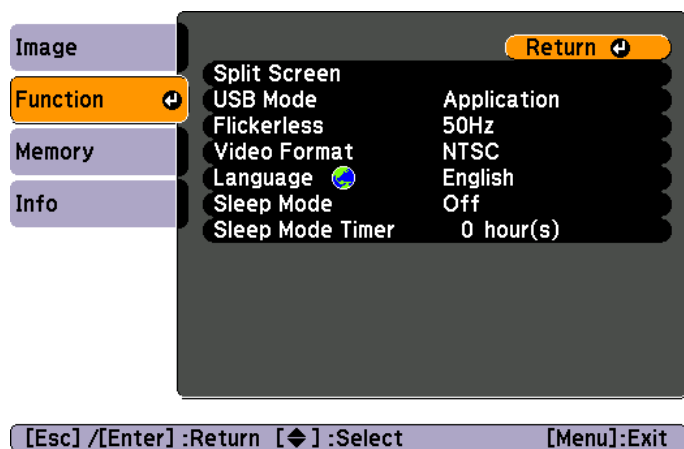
Image
Function
Memory
Info

Return

| | |
|---|---|
| Split Screen | |
| USB Mode | Application |
| Flickerless | 50Hz |
| Video Format | NTSC |
| Language | English |
| Sleep Mode | Off |
| Sleep Mode Timer | 0 hour(s) |

[Esc] /[Enter] :Return [◆] :Select [Menu]:Exit